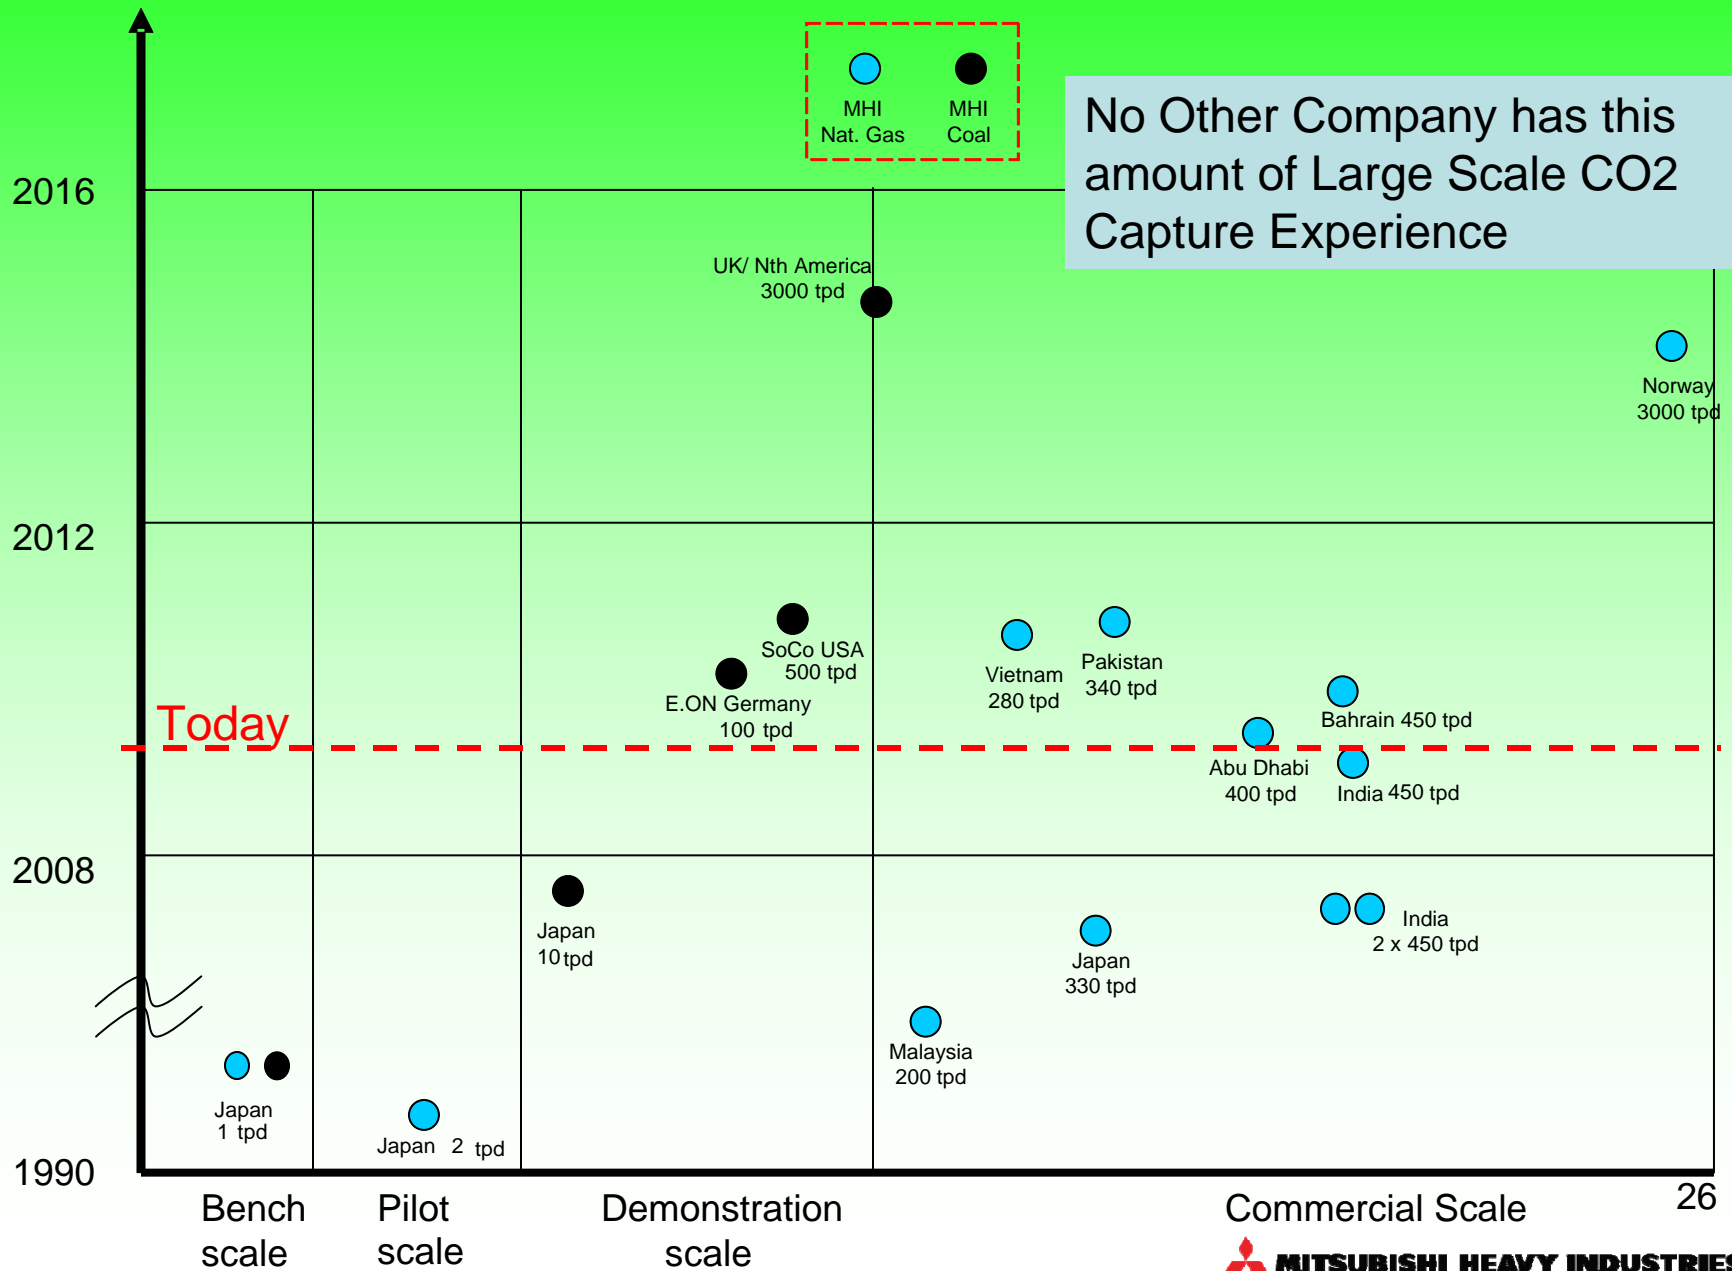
MHI Nat. Gas

MHI Coal

No Other Company has this amount of Large Scale CO2 Capture Experience

2016

2012

2008

1990

UK/ Nth America 3000 tpd

Norway 3000 tpd

SoCo USA 500 tpd

E.ON Germany 100 tpd

Vietnam 280 tpd

Pakistan 340 tpd

Bahrain 450 tpd

Abu Dhabi 400 tpd

India 450 tpd

Today

Japan 10 tpd

India 2 x 450 tpd

Japan 330 tpd

Malaysia 200 tpd

Japan 1 tpd

Japan 2 tpd

Bench scale

Pilot scale

Demonstration scale

Commercial Scale

26

MITSUBISHI HEAVY INDUSTRIES